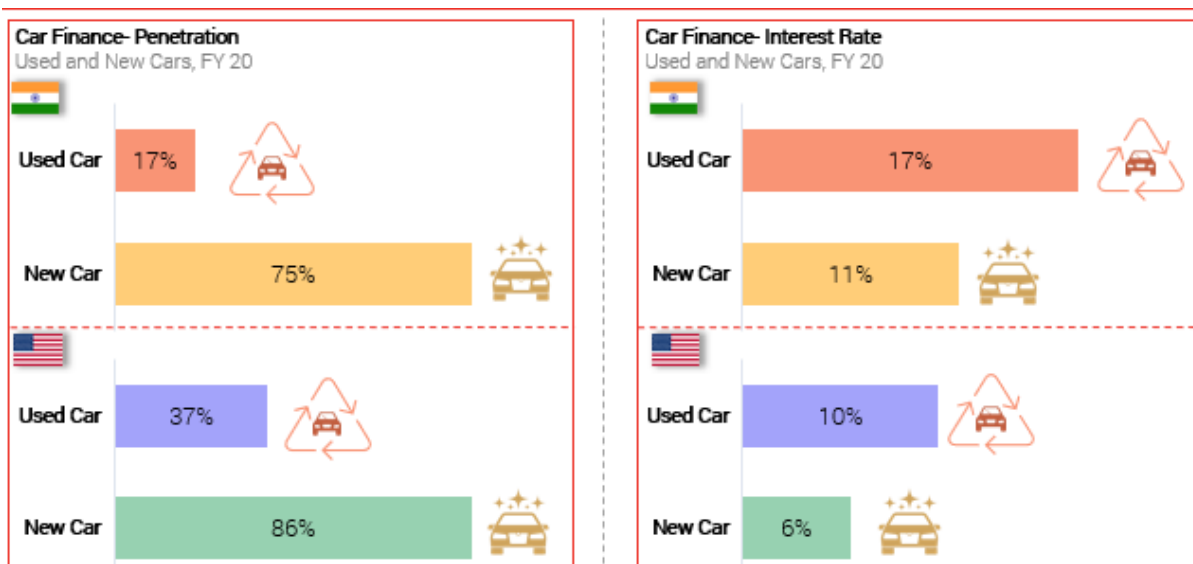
Car Finance- Penetration
Used and New Cars, FY 20

Used Car 17%

New Car 75%

Used Car 37%

New Car 86%

Car Finance- Interest Rate
Used and New Cars, FY 20

Used Car 17%

New Car 11%

Used Car 10%

New Car 6%